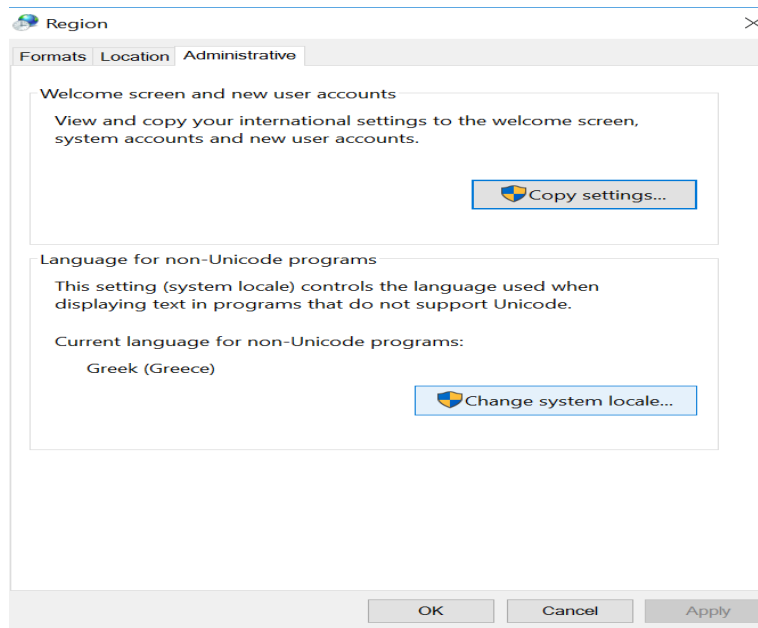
Region

Formats Location Administrative

Welcome screen and new user accounts

View and copy your international settings to the welcome screen, system accounts and new user accounts.

Copy settings...

Language for non-Unicode programs

This setting (system locale) controls the language used when displaying text in programs that do not support Unicode.

Current language for non-Unicode programs:

Greek (Greece)

Change system locale...

OK Cancel Apply